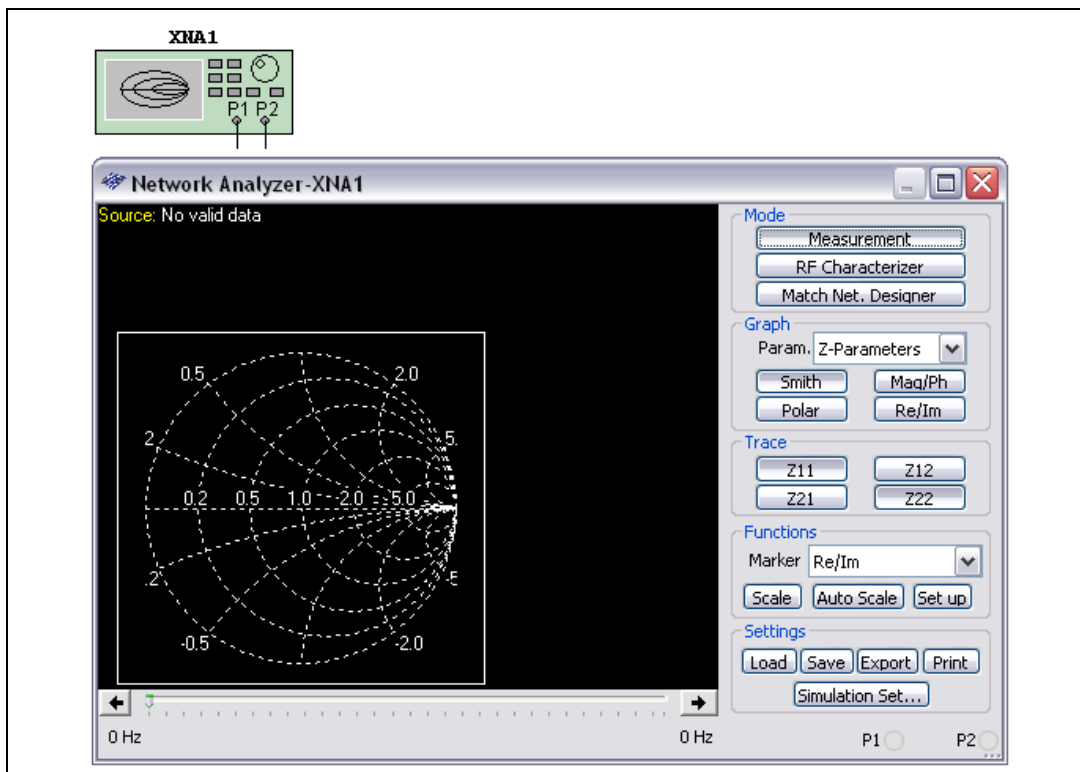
XNA1

P1 P2

Network Analyzer-XNA1

Source: No valid data

0.5
2.0
2
5
0.2
0.5
1.0
2.0
5.0
2
5
-0.5
-2.0

Mode
Measurement
RF Characterizer
Match Net. Designer

Graph
Param. Z-Parameters
Smith
Mag/Ph
Polar
Re/Im

Trace
Z11
Z12
Z21
Z22

Functions
Marker Re/Im
Scale
Auto Scale
Set up

Settings
Load
Save
Export
Print
Simulation Set...

0 Hz
0 Hz
P1
P2